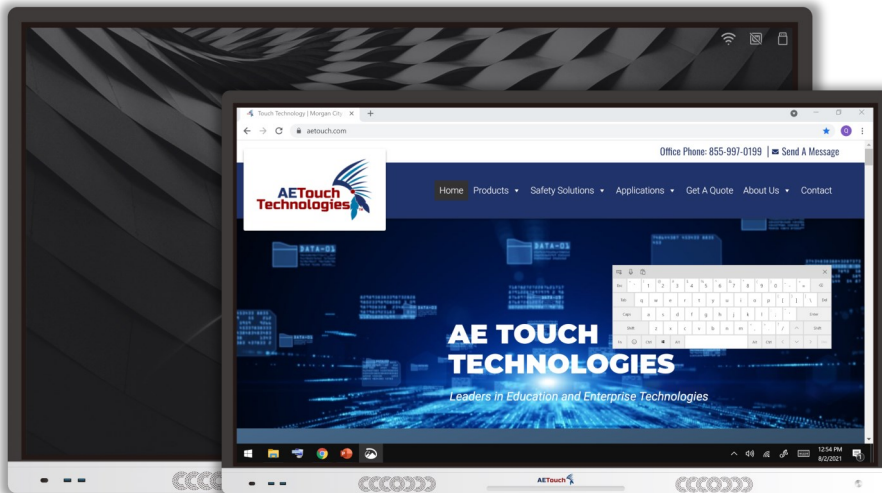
Touch Technology | Morgan City
aetouch.com

Office Phone: 855-997-0199 | Send A Message

AETouch Technologies

Home Products Safety Solutions Applications Get A Quote About Us Contact

DATA-01
DATA-01

AE TOUCH TECHNOLOGIES

Leaders in Education and Enterprise Technologies

12:54 PM
8/2/2021

AETouch